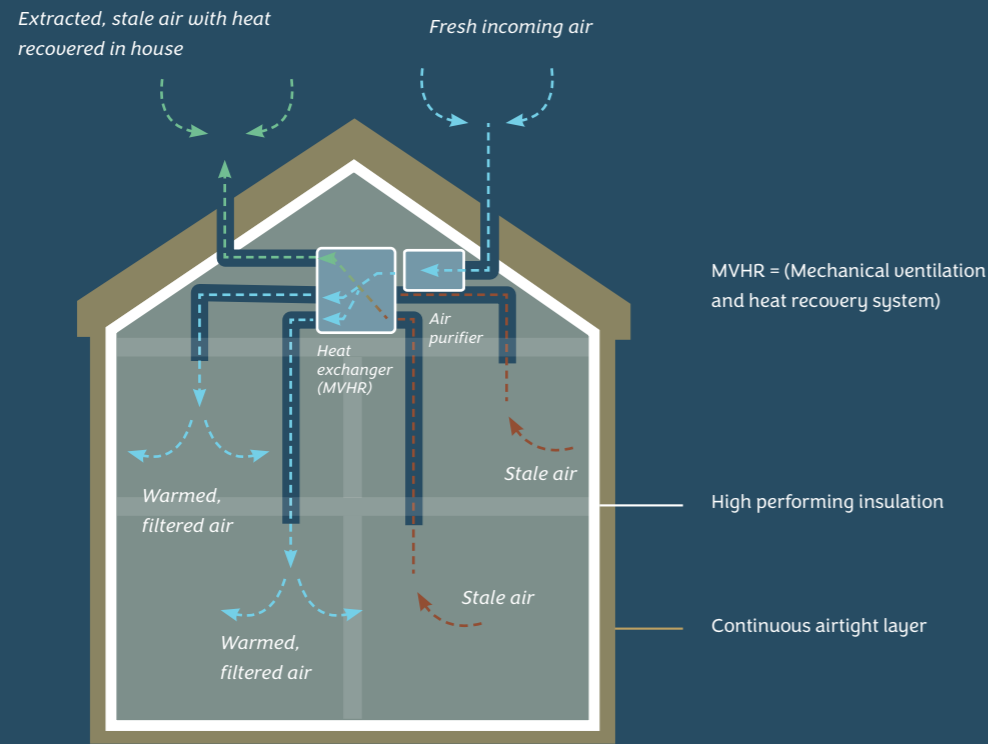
Extracted, stale air with heat recovered in house

Fresh incoming air

MVHR = (Mechanical ventilation and heat recovery system)

Heat exchanger (MVHR)

Air purifier

Warmed, filtered air

Stale air

High performing insulation

Warmed, filtered air

Stale air

Continuous airtight layer